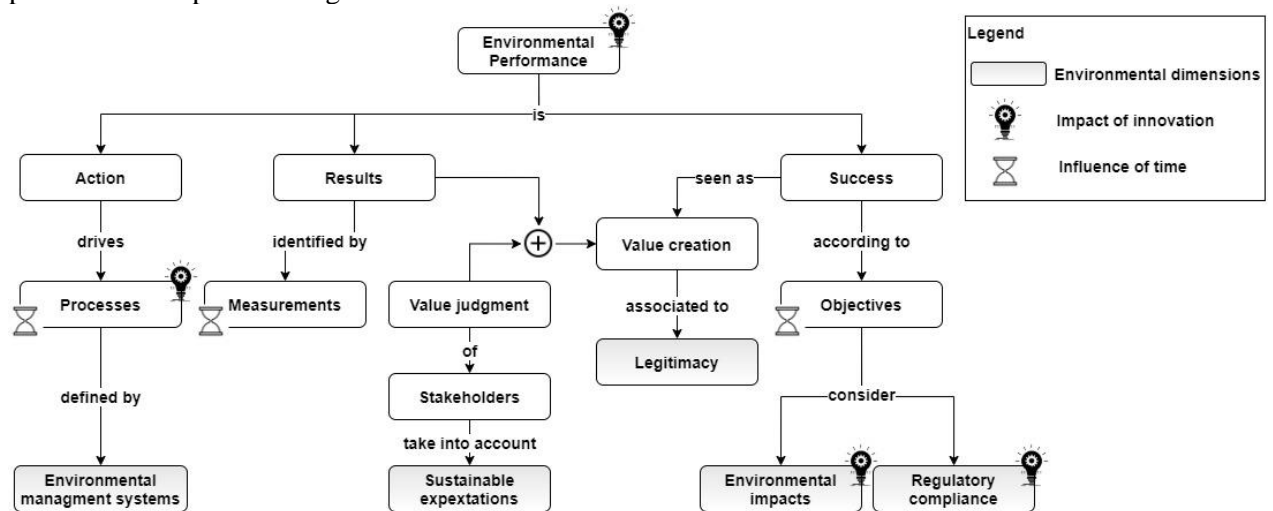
Environmental Performance

is

Action

drives

Processes

defined by

Environmental managment systems

Results

identified by

Measurements

Value judgment

of

Stakeholders

take into account

Sustainable expextations

$\oplus$

Value creation

associated to

Legitimacy

seen as

Success

according to

Objectives

consider

Environmental impacts

Regulatory compliance

Legend

Environmental dimensions

Impact of innovation

Influence of time